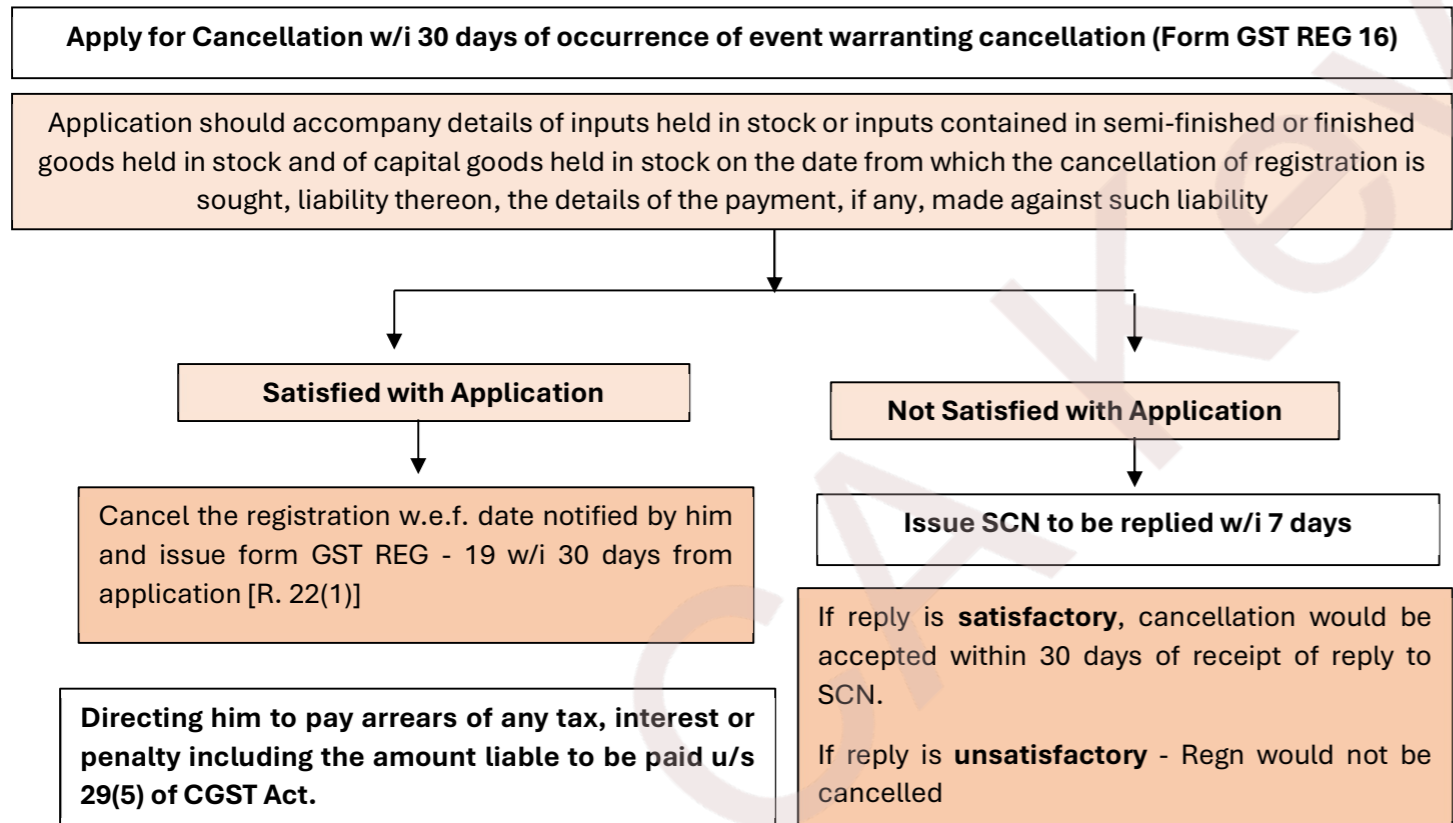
Apply for Cancellation w/i 30 days of occurrence of event warranting cancellation (Form GST REG 16)

Application should accompany details of inputs held in stock or inputs contained in semi-finished or finished goods held in stock and of capital goods held in stock on the date from which the cancellation of registration is sought, liability thereon, the details of the payment, if any, made against such liability

Satisfied with Application

Cancel the registration w.e.f. date notified by him and issue form GST REG - 19 w/i 30 days from application [R. 22(1)]

Directing him to pay arrears of any tax, interest or penalty including the amount liable to be paid u/s 29(5) of CGST Act.

Not Satisfied with Application

Issue SCN to be replied w/i 7 days

If reply is satisfactory, cancellation would be accepted within 30 days of receipt of reply to SCN.

If reply is unsatisfactory - Regn would not be cancelled

CA Kev